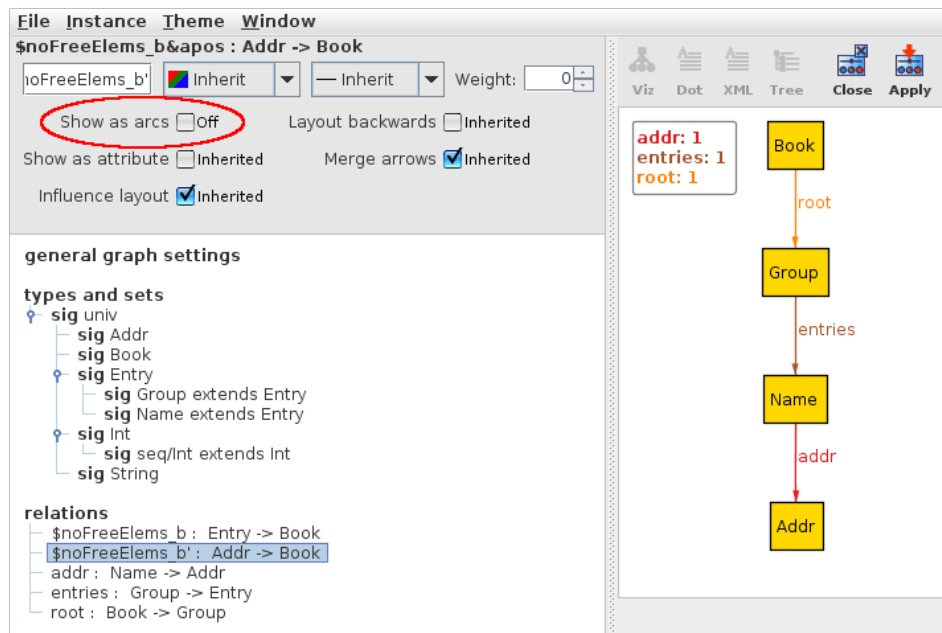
File Instance Theme Window

$noFreeElems_b&apos : Addr -> Book

ıoFreeElems_b' Inherit — Inherit Weight: 0

Show as arcs Off

Layout backwards Inherited

Show as attribute Inherited

Merge arrows Inherited

Influence layout Inherited

Viz Dot XML Tree Close Apply

addr: 1
entries: 1
root: 1

Book

root

Group

entries

Name

addr

Addr

general graph settings

types and sets
sig univ
sig Addr
sig Book
sig Entry
sig Group extends Entry
sig Name extends Entry
sig Int
sig seq/Int extends Int
sig String

relations
$noFreeElems_b : Entry -> Book
$noFreeElems_b' : Addr -> Book
addr : Name -> Addr
entries : Group -> Entry
root : Book -> Group